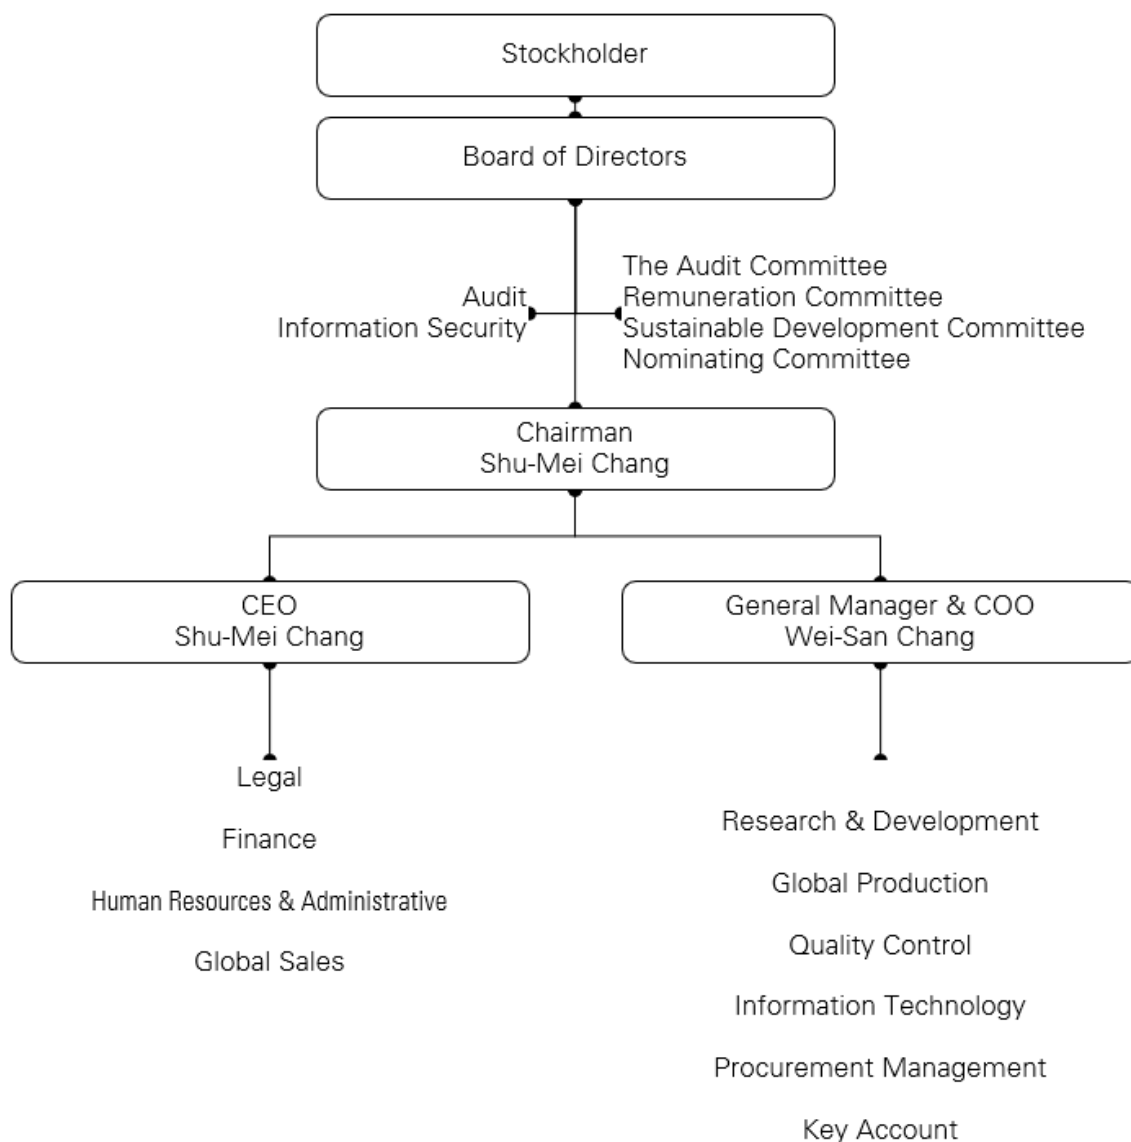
Stockholder

Board of Directors

Audit
Information Security

The Audit Committee
Remuneration Committee
Sustainable Development Committee
Nominating Committee

Chairman
Shu-Mei Chang

CEO
Shu-Mei Chang

Legal

Finance

Human Resources & Administrative

Global Sales

General Manager & COO
Wei-San Chang

Research & Development

Global Production

Quality Control

Information Technology

Procurement Management

Key Account